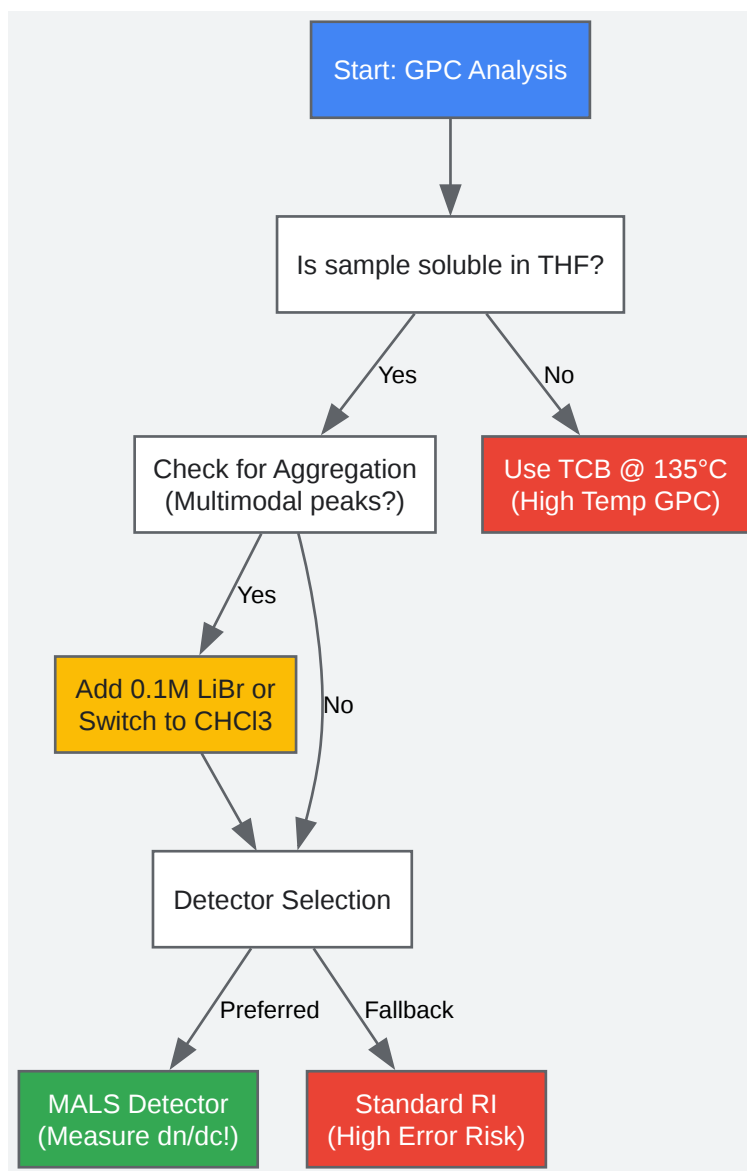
Start: GPC Analysis

Is sample soluble in THF?

Yes

No

Check for Aggregation (Multimodal peaks?)

Use TCB @ 135°C (High Temp GPC)

Yes

No

Add 0.1M LiBr or Switch to CHCl3

Detector Selection

Preferred

Fallback

MALS Detector (Measure dn/dc!)

Standard RI (High Error Risk)